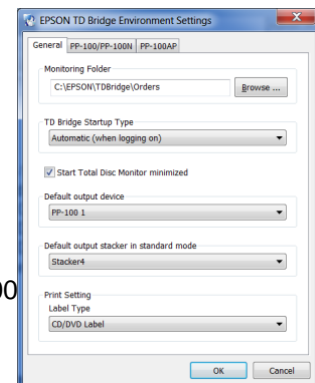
EPSON TD Bridge Environment Settings

General | PP-100/PP-100N | PP-100AP

Monitoring Folder
C:\EPSON\TDBridge\Orders
Browse ...

TD Bridge Startup Type
Automatic (when logging on)

Start Total Disc Monitor minimized

Default output device
PP-100 1

Default output stacker in standard mode
Stacker4

Print Setting
Label Type
CD/DVD Label

OK
Cancel

00